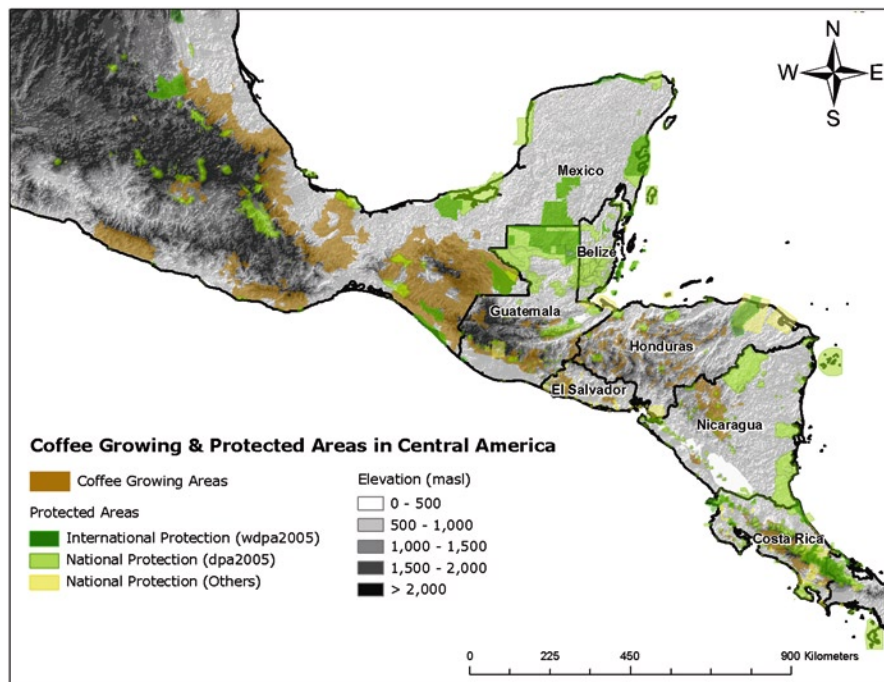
N
W
E
S

Mexico
Belize
Guatemala
Honduras
El Salvador
Nicaragua
Costa Rica

Coffee Growing & Protected Areas in Central America

Coffee Growing Areas

Protected Areas
International Protection (wdpa2005)
National Protection (dpa2005)
National Protection (Others)

Elevation (masl)
0 - 500
500 - 1,000
1,000 - 1,500
1,500 - 2,000
> 2,000

0 225 450 900 Kilometers